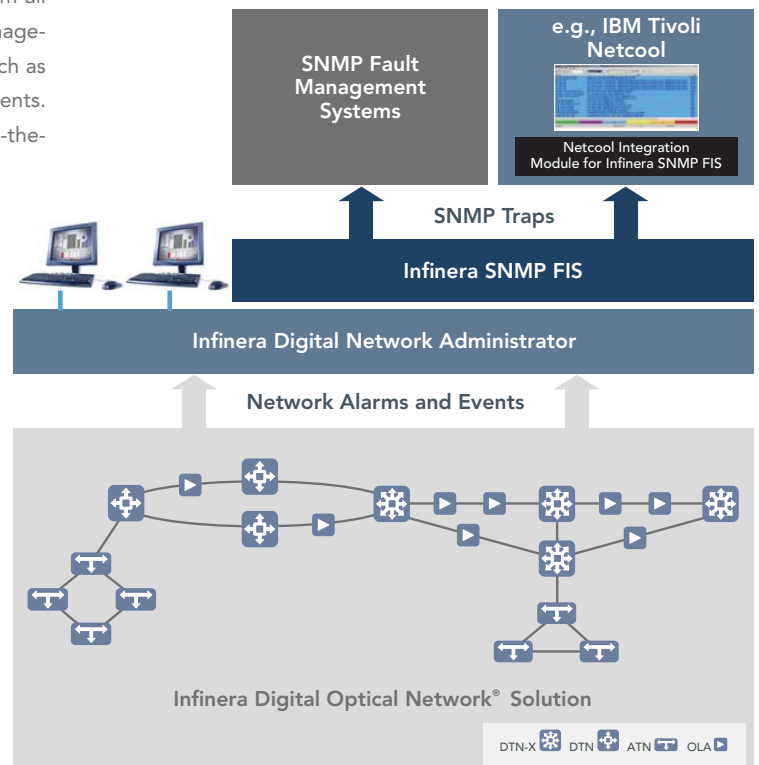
m all
nage-
ch as
ents.
-the-

SNMP Fault Management Systems

e.g., IBM Tivoli Netcool

Netcool Integration Module for Infinera SNMP FIS

SNMP Traps

Infinera SNMP FIS

Infinera Digital Network Administrator

Network Alarms and Events

Infinera Digital Optical Network® Solution

DTN-X DTN ATN OLA